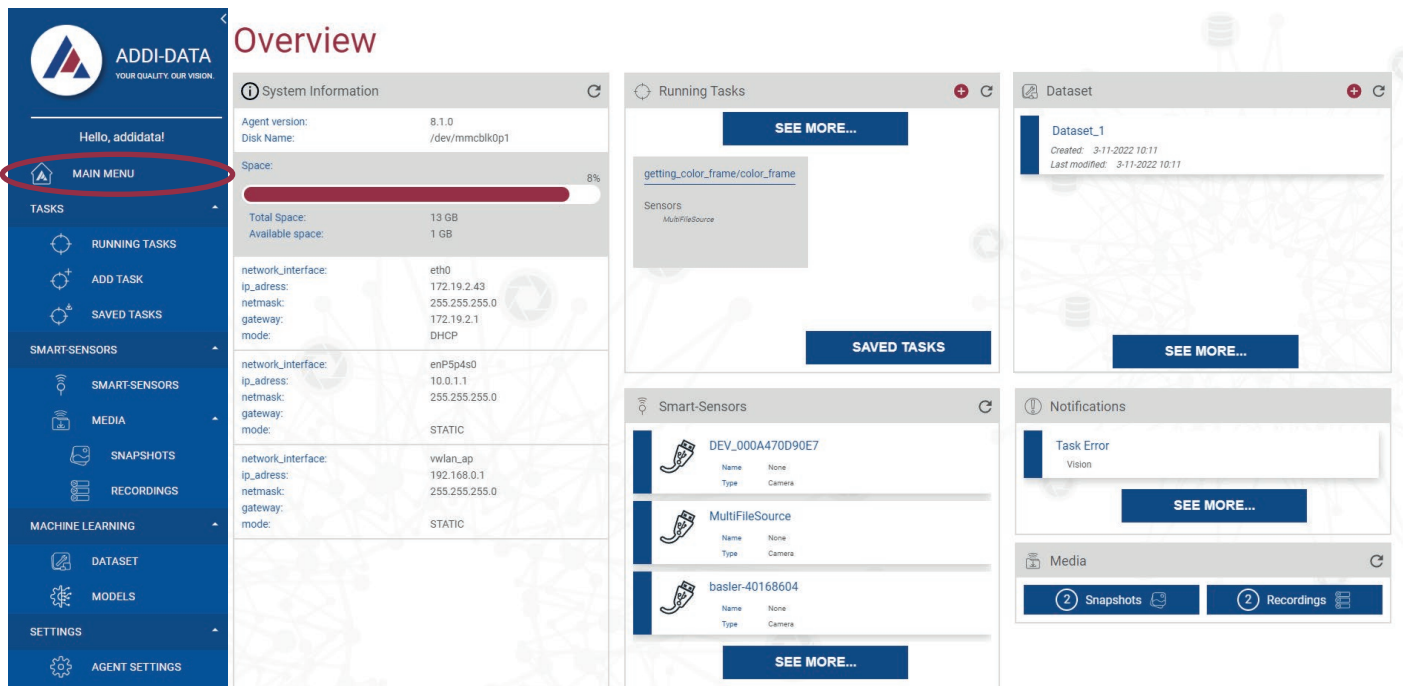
ADDI-DATA
YOUR QUALITY. OUR VISION.

Hello, addidata!

MAIN MENU

TASKS

RUNNING TASKS

ADD TASK

SAVED TASKS

SMART-SENSORS

SMART-SENSORS

MEDIA

SNAPSHOTS

RECORDINGS

MACHINE LEARNING

DATASET

MODELS

SETTINGS

AGENT SETTINGS

Overview

System Information

| | |
|---|---|
| Agent version: | 8.1.0 |
| Disk Name: | /dev/mmcblk0p1 |

Space:
8%

| | |
|---|---|
| Total Space: | 13 GB |
| Available space: | 1 GB |

| | |
|---|---|
| network_interface: | eth0 |
| ip_adress: | 172.19.2.43 |
| netmask: | 255.255.255.0 |
| gateway: | 172.19.2.1 |
| mode: | DHCP |

| | |
|---|---|
| network_interface: | enP5p4s0 |
| ip_adress: | 10.0.1.1 |
| netmask: | 255.255.255.0 |
| gateway: | |
| mode: | STATIC |

| | |
|---|---|
| network_interface: | vwlan_ap |
| ip_adress: | 192.168.0.1 |
| netmask: | 255.255.255.0 |
| gateway: | |
| mode: | STATIC |

Running Tasks

SEE MORE...

getting_color_frame/color_frame

Sensors
MultiFileSource

SAVED TASKS

Smart-Sensors

DEV_000A470D90E7
Name None
Type Camera

MultiFileSource
Name None
Type Camera

basler-40168604
Name None
Type Camera

SEE MORE...

Dataset

Dataset_1
Created: 3-11-2022 10:11
Last modified: 3-11-2022 10:11

SEE MORE...

Notifications

Task Error
Vision

SEE MORE...

Media

2 Snapshots

2 Recordings